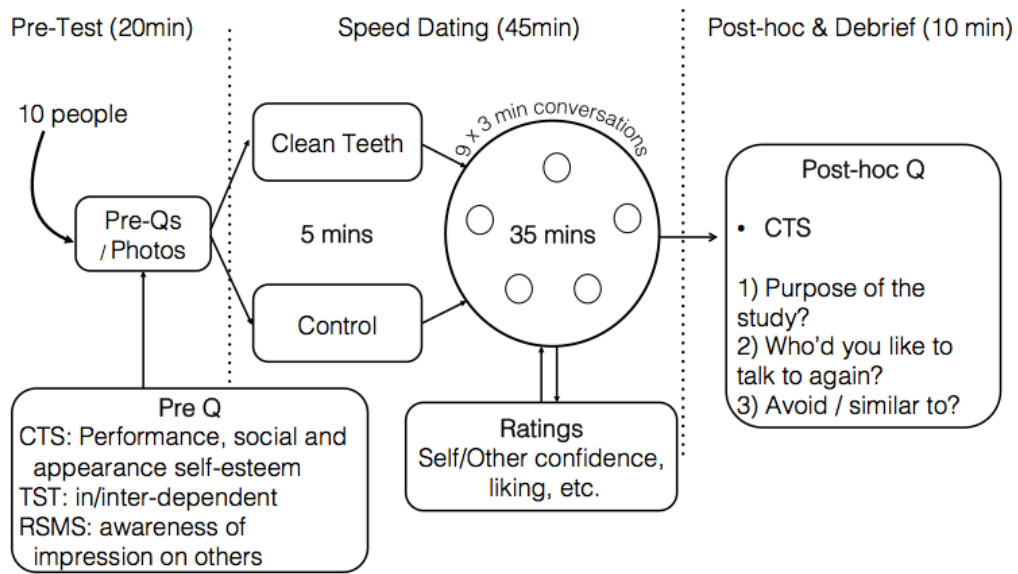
Pre-Test (20min)

Speed Dating (45min)

Post-hoc & Debrief (10 min)

10 people

Pre-Qs / Photos

Clean Teeth

5 mins

Control

9 x 3 min conversations

35 mins

Post-hoc Q

• CTS

1) Purpose of the study?
2) Who'd you like to talk to again?
3) Avoid / similar to?

Pre Q
CTS: Performance, social and appearance self-esteem
TST: in/inter-dependent
RSMS: awareness of impression on others

Ratings
Self/Other confidence, liking, etc.